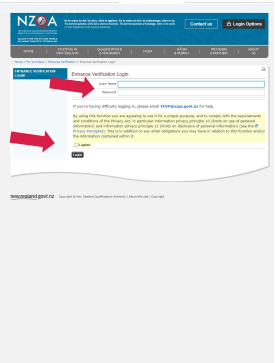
NZQA

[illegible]

Contact us

Login Options

HOME | STUDYING IN NEW ZEALAND | QUALIFICATIONS & STANDARDS | NCEA | NZQA & PROVIDERS | PROVIDERS & PARTNERS | ABOUT US

Home > For providers > Entrance Verification > Entrance Verification Login

ENTRANCE VERIFICATION LOGIN

Entrance Verification Login

Login Name

Password

If you're having difficulty logging in, please email EVP@nzqa.govt.nz for help.

By using this function you are agreeing to use it for a proper purpose, and to comply with the requirements and conditions of the Privacy Act, in particular information privacy principle 10 (limits on use of personal information) and information privacy principle 11 (limits on disclosure of personal information) (see the IP Privacy Principles). This is in addition to any other obligations you may have in relation to this function and/or the information contained within it.

I agree

Login

newzealand.govt.nz Copyright © New Zealand Qualifications Authority | About this site | Copyright